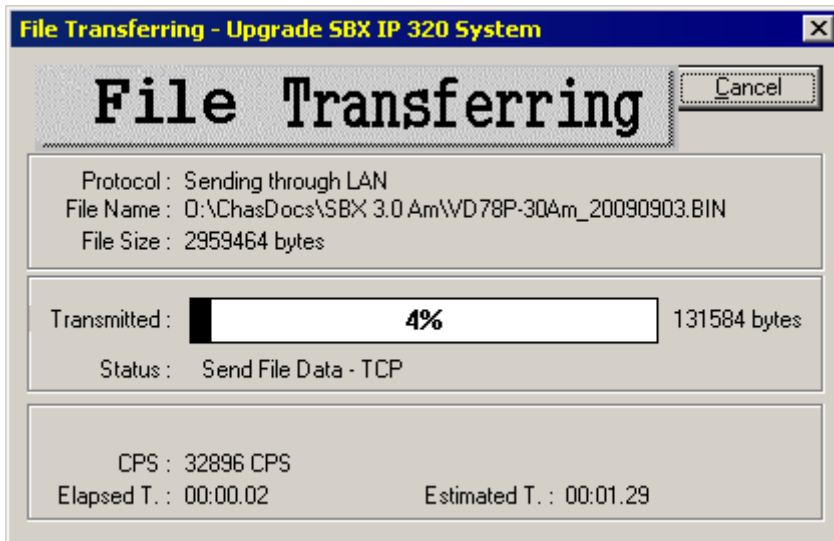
File Transferring - Upgrade SBX IP 320 System

File Transferring

Cancel

Protocol : Sending through LAN
File Name : O:\ChasDocs\SBX 3.0 Am\VD78P-30Am_20090903.BIN
File Size : 2959464 bytes

Transmitted : 4% 131584 bytes

Status : Send File Data - TCP

CPS : 32896 CPS
Elapsed T. : 00:00.02 Estimated T. : 00:01.29